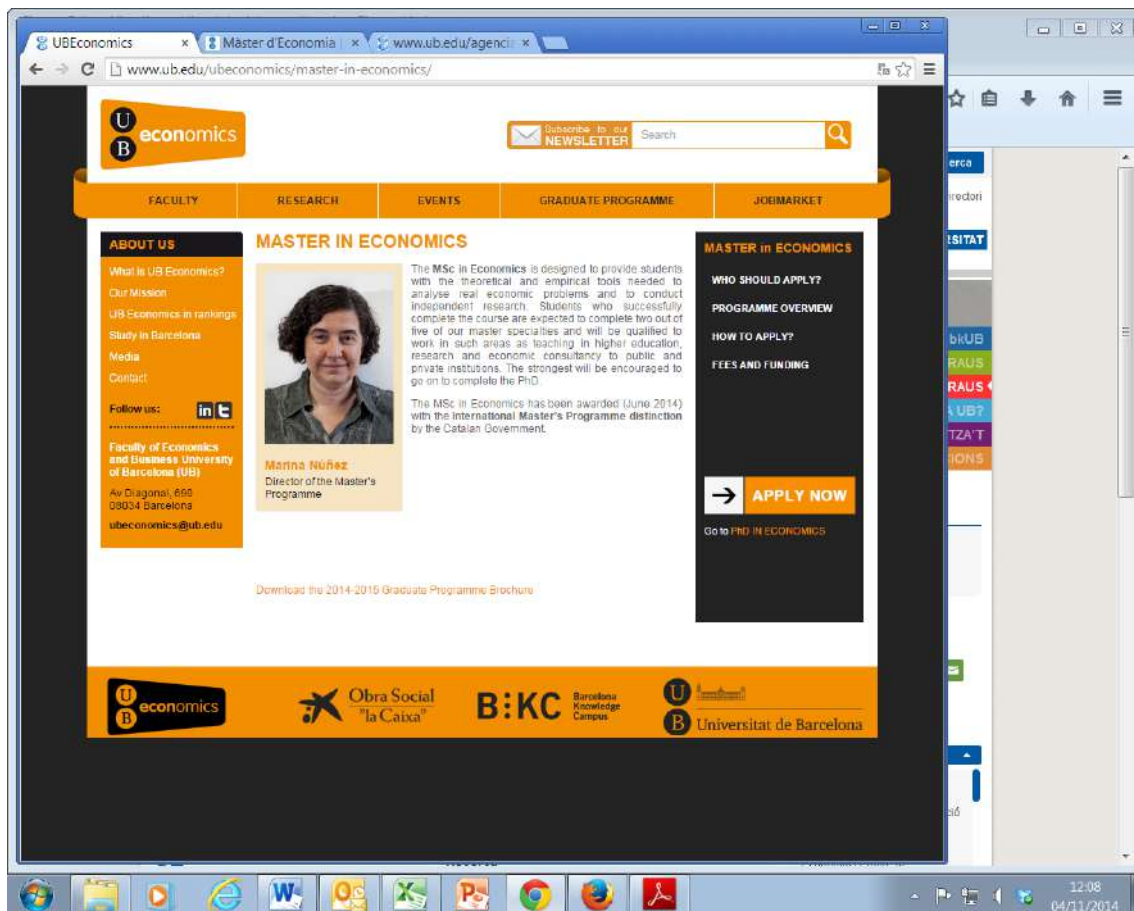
UBEconomics × | Màster d'Economia | × | www.ub.edu/agencia ×

www.ub.edu/ubeconomics/master-in-economics/

U B economics

Subscribe to our NEWSLETTER | Search

FACULTY | RESEARCH | EVENTS | GRADUATE PROGRAMME | JOBMARKET

ABOUT US

What is UB Economics?
Our Mission
UB Economics in rankings
Study in Barcelona
Media
Contact

Follow us:

Faculty of Economics and Business University of Barcelona (UB)
Av Diagonal, 690
08034 Barcelona
ubeconomics@ub.edu

MASTER IN ECONOMICS

Marina Núñez
Director of the Master's Programme

The MSc in Economics is designed to provide students with the theoretical and empirical tools needed to analyse real economic problems and to conduct independent research. Students who successfully complete the course are expected to complete two out of five of our master specialties and will be qualified to work in such areas as teaching in higher education, research and economic consultancy to public and private institutions. The strongest will be encouraged to go on to complete the PhD.

The MSc in Economics has been awarded (June 2014) with the International Master's Programme distinction by the Catalan Government.

Download the 2014-2015 Graduate Programme Brochure

MASTER in ECONOMICS

WHO SHOULD APPLY?
PROGRAMME OVERVIEW
HOW TO APPLY?
FEES AND FUNDING

APPLY NOW

Go to PhD IN ECONOMICS

U B economics | Obra Social "la Caixa" | B:KC Barcelona Knowledge Campus | U B Universitat de Barcelona

erca
irectori
SITAT
bkUB
RAUS
RAUS
A UB?
TZA'T
IONS
ció

12:08
04/11/2014